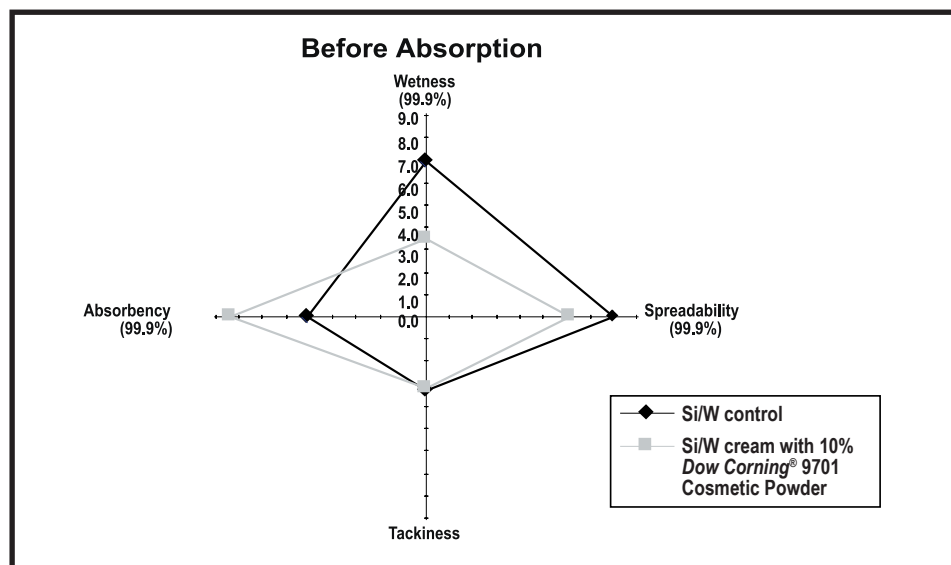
Before Absorption

Wetness (99.9%)

9.0
8.0
7.0
6.0
5.0
4.0
3.0
2.0
1.0
0.0

Absorbency (99.9%)

Spreadability (99.9%)

Tackiness

Si/W control

Si/W cream with 10% *Dow Corning*® 9701 Cosmetic Powder